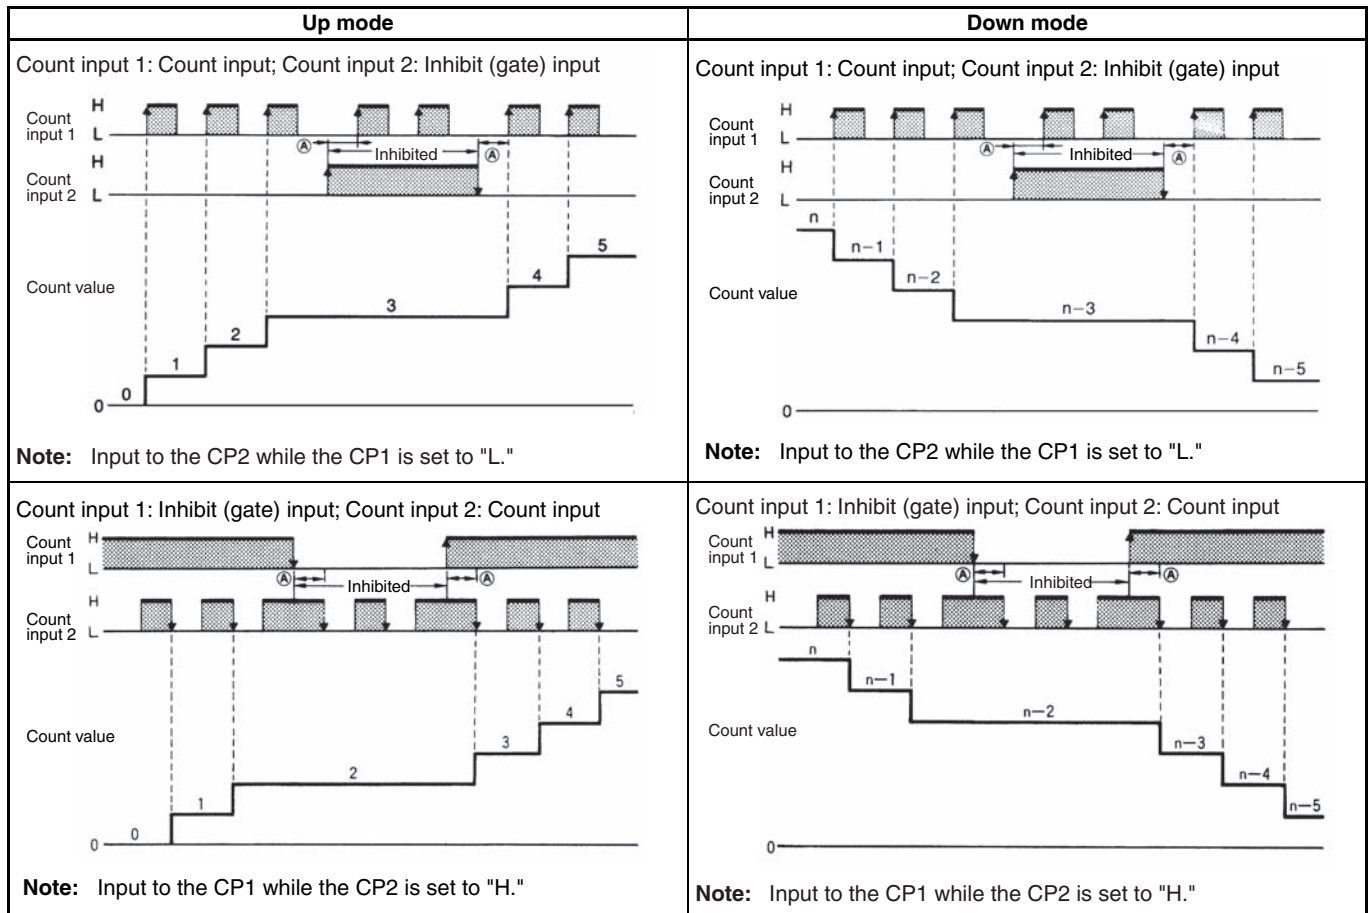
| Up mode | Down mode |
|---|---|
| Count input 1: Count input; Count input 2: Inhibit (gate) input<br>H<br>Count input 1 L<br>Ⓐ Inhibited Ⓐ<br>H<br>Count input 2 L<br>Count value<br>0 1 2 3 4 5<br>0<br>**Note:** Input to the CP2 while the CP1 is set to "L." | Count input 1: Count input; Count input 2: Inhibit (gate) input<br>H<br>Count input 1 L<br>Ⓐ Inhibited Ⓐ<br>H<br>Count input 2 L<br>n n−1 n−2<br>Count value<br>n−3 n−4 n−5<br>0<br>**Note:** Input to the CP2 while the CP1 is set to "L." |
| Count input 1: Inhibit (gate) input; Count input 2: Count input<br>Count input 1 H L<br>Ⓐ Inhibited Ⓐ<br>H<br>Count input 2 L<br>Count value<br>5 4 3 2 1 0<br>0<br>**Note:** Input to the CP1 while the CP2 is set to "H." | Count input 1: Inhibit (gate) input; Count input 2: Count input<br>Count input 1 H L<br>Ⓐ Inhibited Ⓐ<br>H<br>Count input 2 L<br>n n−1 n−2<br>Count value<br>n−3 n−4 n−5<br>0<br>**Note:** Input to the CP1 while the CP2 is set to "H." |